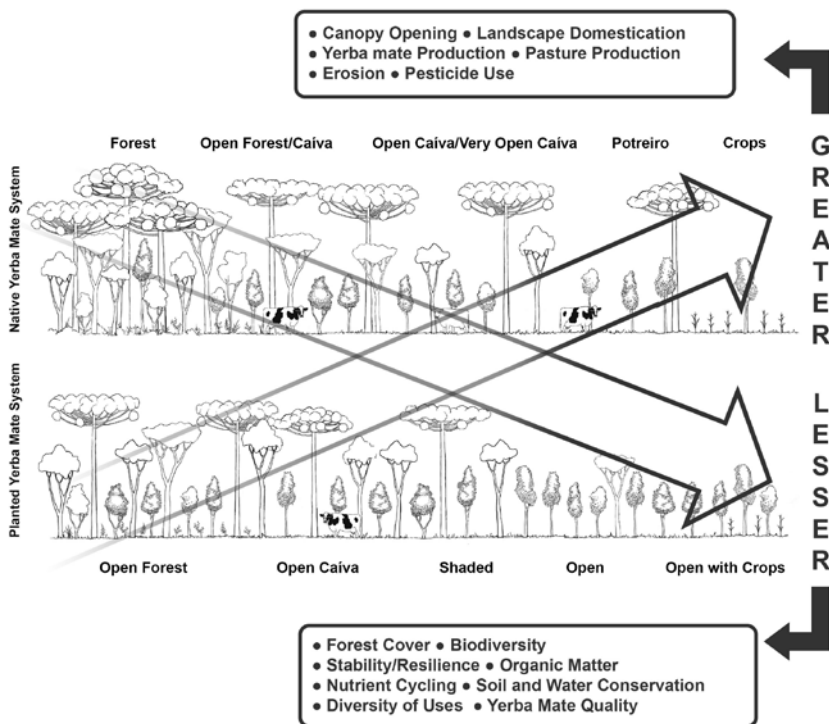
• Canopy Opening • Landscape Domestication
• Yerba mate Production • Pasture Production
• Erosion • Pesticide Use

Forest Open Forest/Caíva Open Caíva/Very Open Caíva Potreiro Crops

GREATER

Native Yerba Mate System

Planted Yerba Mate System

LESSER

Open Forest Open Caíva Shaded Open Open with Crops

• Forest Cover • Biodiversity
• Stability/Resilience • Organic Matter
• Nutrient Cycling • Soil and Water Conservation
• Diversity of Uses • Yerba Mate Quality